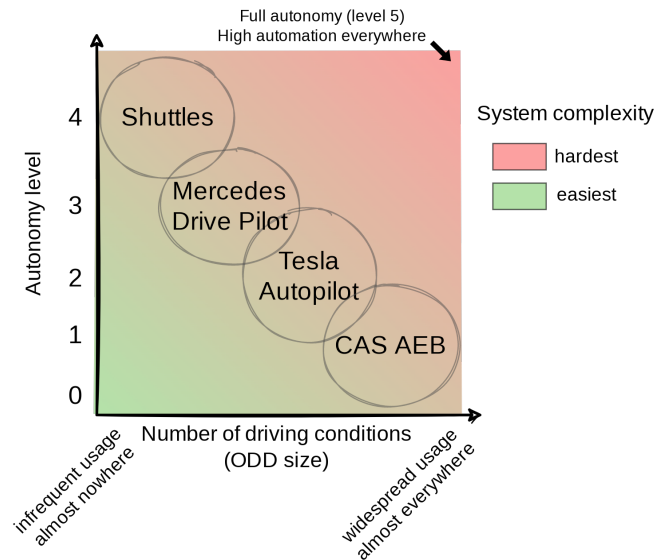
Full autonomy (level 5)
High automation everywhere

Autonomy level

4
3
2
1
0

Shuttles

Mercedes Drive Pilot

Tesla Autopilot

CAS AEB

System complexity

hardest

easiest

Number of driving conditions (ODD size)

infrequent usage almost nowhere

widespread usage almost everywhere